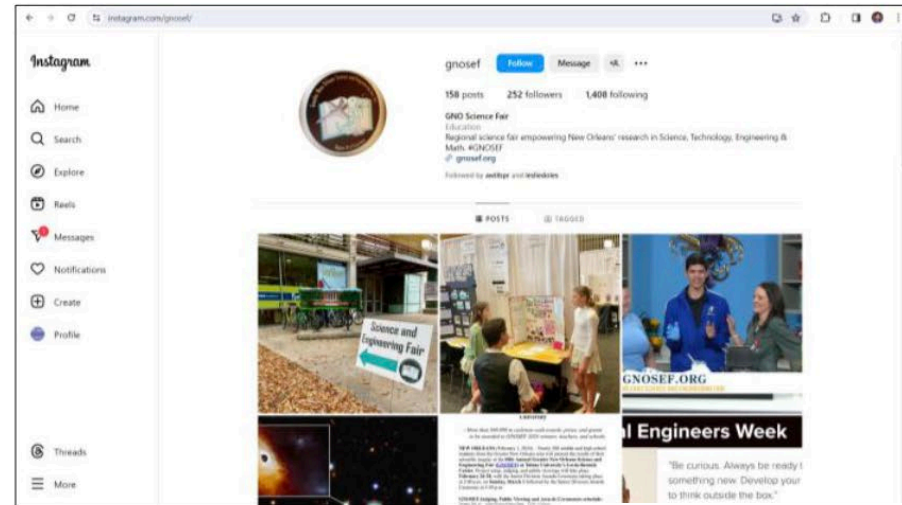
instagram.com/gnosef/

Instagram

Home
Search
Explore
Reels
Messages
Notifications
Create
Profile

Threads
More

gnosef Follow Message

158 posts 252 followers 1,408 following

GNO Science Fair
Education
Regional science fair empowering New Orleans' research in Science, Technology, Engineering & Math. #GNOSEF
gnosef.org

Followed by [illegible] and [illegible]

POSTS TAGGED

Science and Engineering Fair

GNOSEF.ORG

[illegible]

l Engineers Week

"Be curious. Always be ready t something new. Develop your to think outside the box."